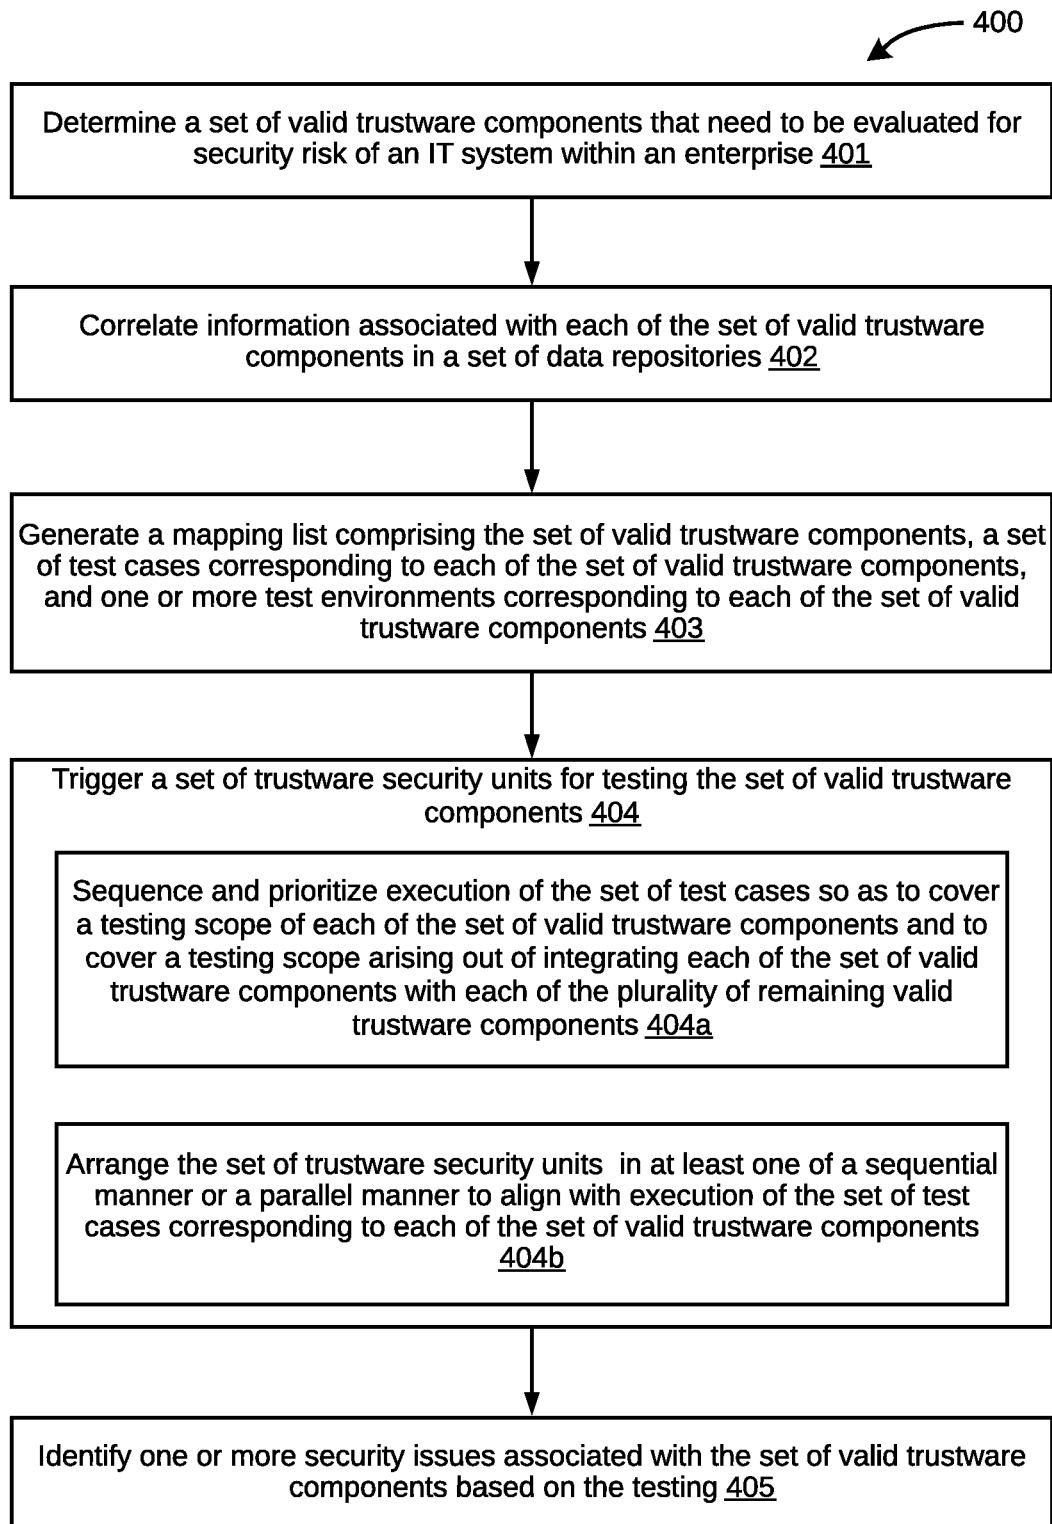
400

Determine a set of valid trustware components that need to be evaluated for security risk of an IT system within an enterprise 401

Correlate information associated with each of the set of valid trustware components in a set of data repositories 402

Generate a mapping list comprising the set of valid trustware components, a set of test cases corresponding to each of the set of valid trustware components, and one or more test environments corresponding to each of the set of valid trustware components 403

Trigger a set of trustware security units for testing the set of valid trustware components 404

Sequence and prioritize execution of the set of test cases so as to cover a testing scope of each of the set of valid trustware components and to cover a testing scope arising out of integrating each of the set of valid trustware components with each of the plurality of remaining valid trustware components 404a

Arrange the set of trustware security units in at least one of a sequential manner or a parallel manner to align with execution of the set of test cases corresponding to each of the set of valid trustware components 404b

Identify one or more security issues associated with the set of valid trustware components based on the testing 405